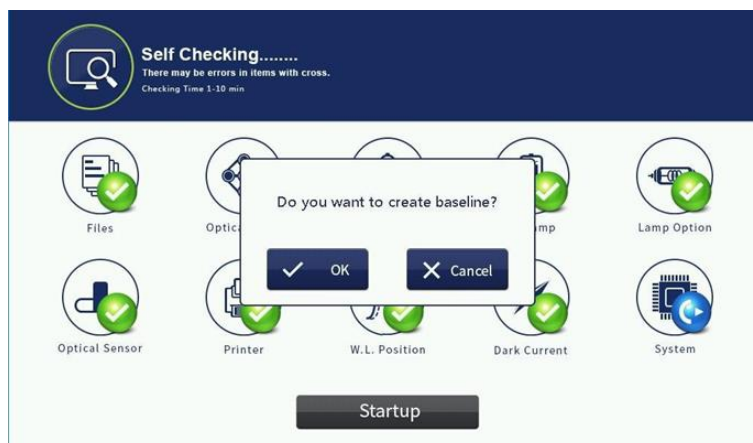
Self Checking........
There may be errors in items with cross.
Checking Time 1-10 min

Files
Optic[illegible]
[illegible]mp
Lamp Option

Do you want to create baseline?

OK
Cancel

Optical Sensor
Printer
W.L. Position
Dark Current
System

Startup